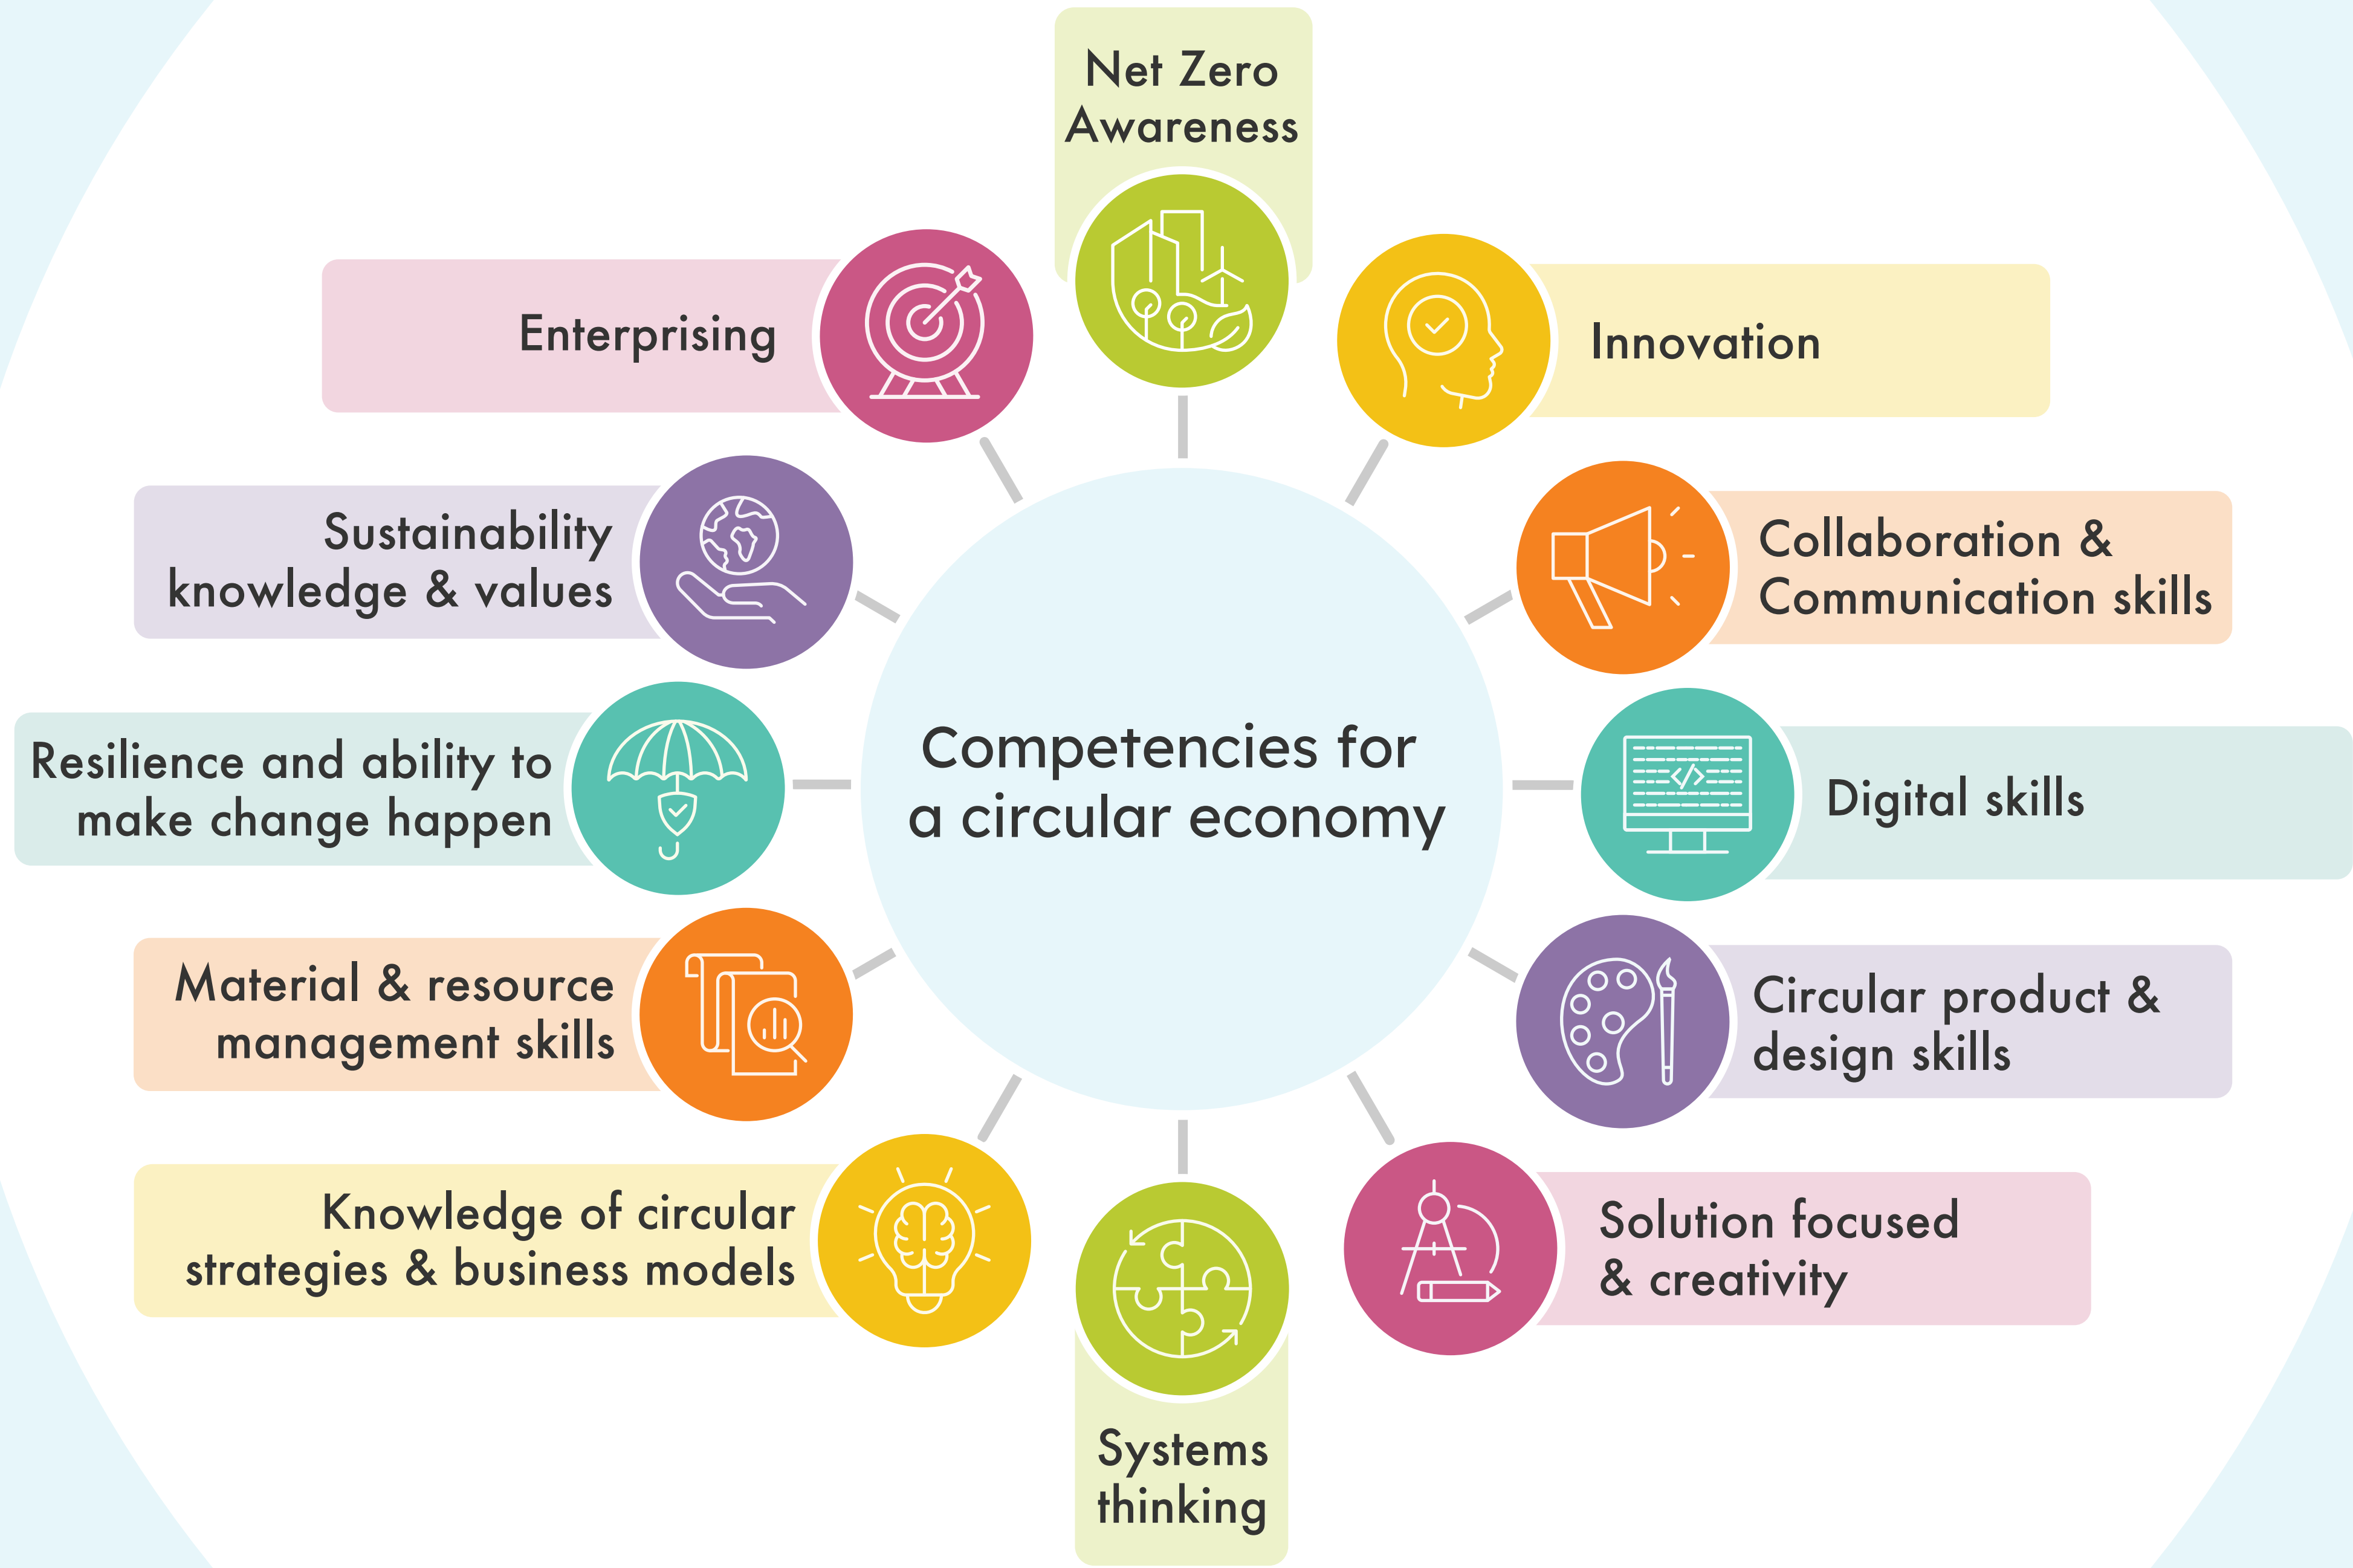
Competencies for a circular economy

Net Zero Awareness

Innovation

Collaboration & Communication skills

Digital skills

Circular product & design skills

Solution focused & creativity

Systems thinking

Knowledge of circular strategies & business models

Material & resource management skills

Resilience and ability to make change happen

Sustainability knowledge & values

Enterprising